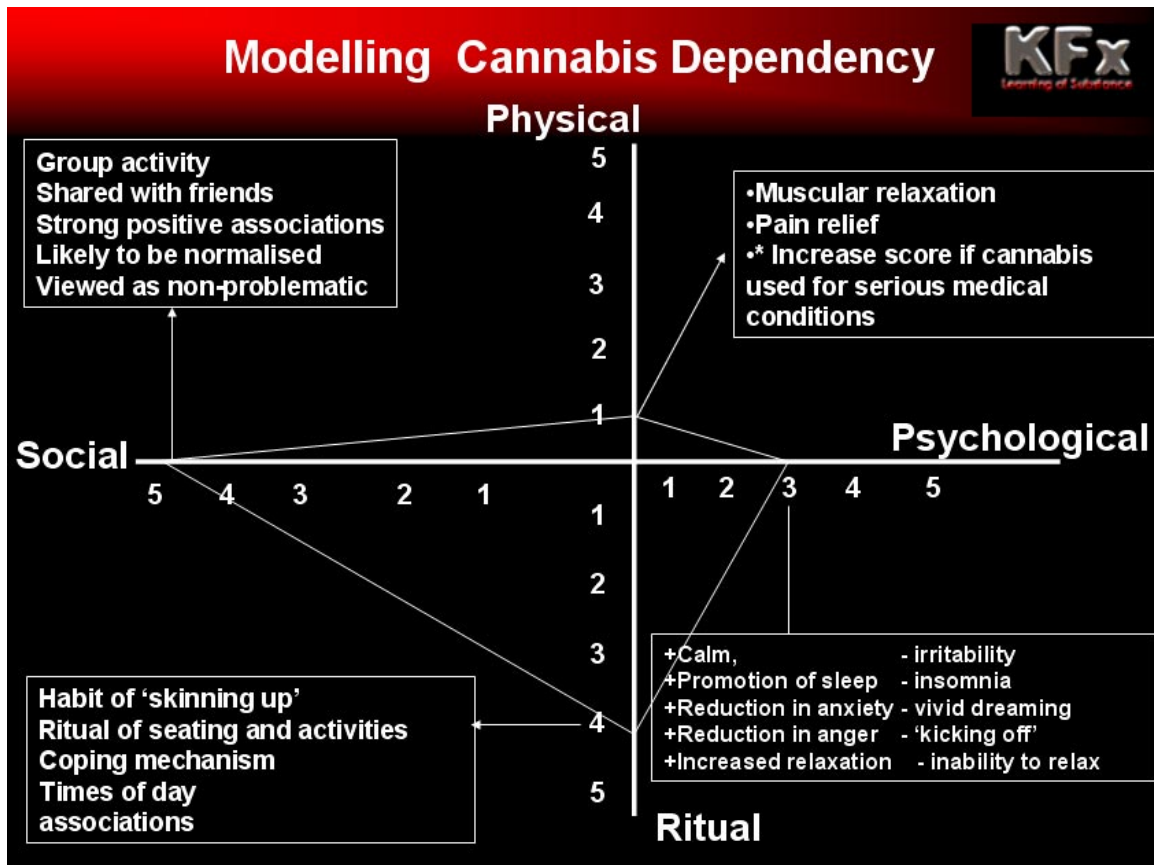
Modelling Cannabis Dependency

KFx
Learning of Substance

Physical

Group activity
Shared with friends
Strong positive associations
Likely to be normalised
Viewed as non-problematic

•Muscular relaxation
•Pain relief
•* Increase score if cannabis used for serious medical conditions

5
4
3
2
1

Social

Psychological

5 4 3 2 1

1 2 3 4 5

1
2
3
4
5

+Calm, - irritability
+Promotion of sleep - insomnia
+Reduction in anxiety - vivid dreaming
+Reduction in anger - ‘kicking off’
+Increased relaxation - inability to relax

Habit of ‘skinning up’
Ritual of seating and activities
Coping mechanism
Times of day associations

Ritual